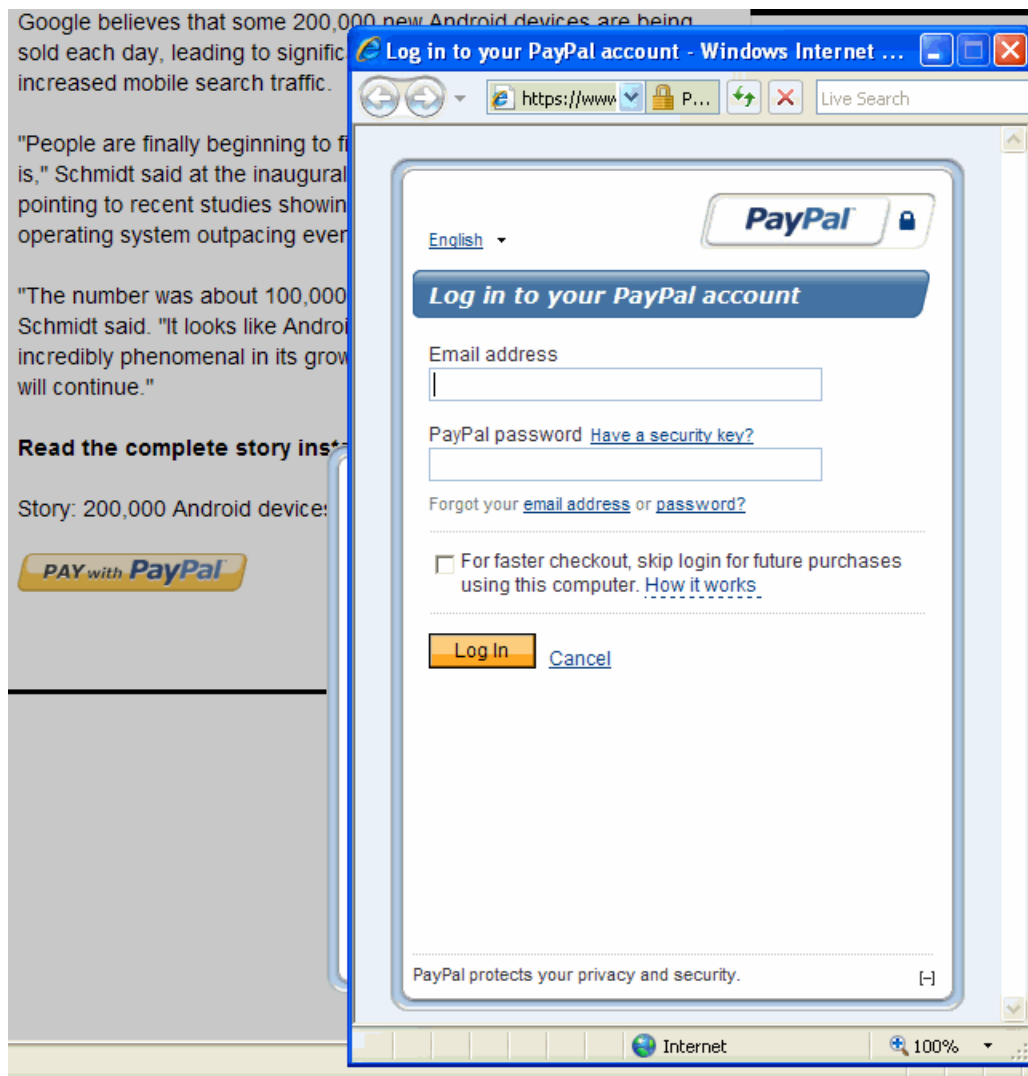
Google believes that some 200,000 new Android devices are being sold each day, leading to signific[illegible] increased mobile search traffic.

"People are finally beginning to fi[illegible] is," Schmidt said at the inaugural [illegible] pointing to recent studies showin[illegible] operating system outpacing ever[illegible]

"The number was about 100,000 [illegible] Schmidt said. "It looks like Androi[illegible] incredibly phenomenal in its grow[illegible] will continue."

**Read the complete story inst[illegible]**

Story: 200,000 Android device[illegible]

PAY with PayPal

Log in to your PayPal account - Windows Internet ...

https://www P...

Live Search

English

PayPal

Log in to your PayPal account

Email address

PayPal password Have a security key?

Forgot your email address or password?

For faster checkout, skip login for future purchases using this computer. How it works

Log In Cancel

PayPal protects your privacy and security.

[-]

Internet

100%